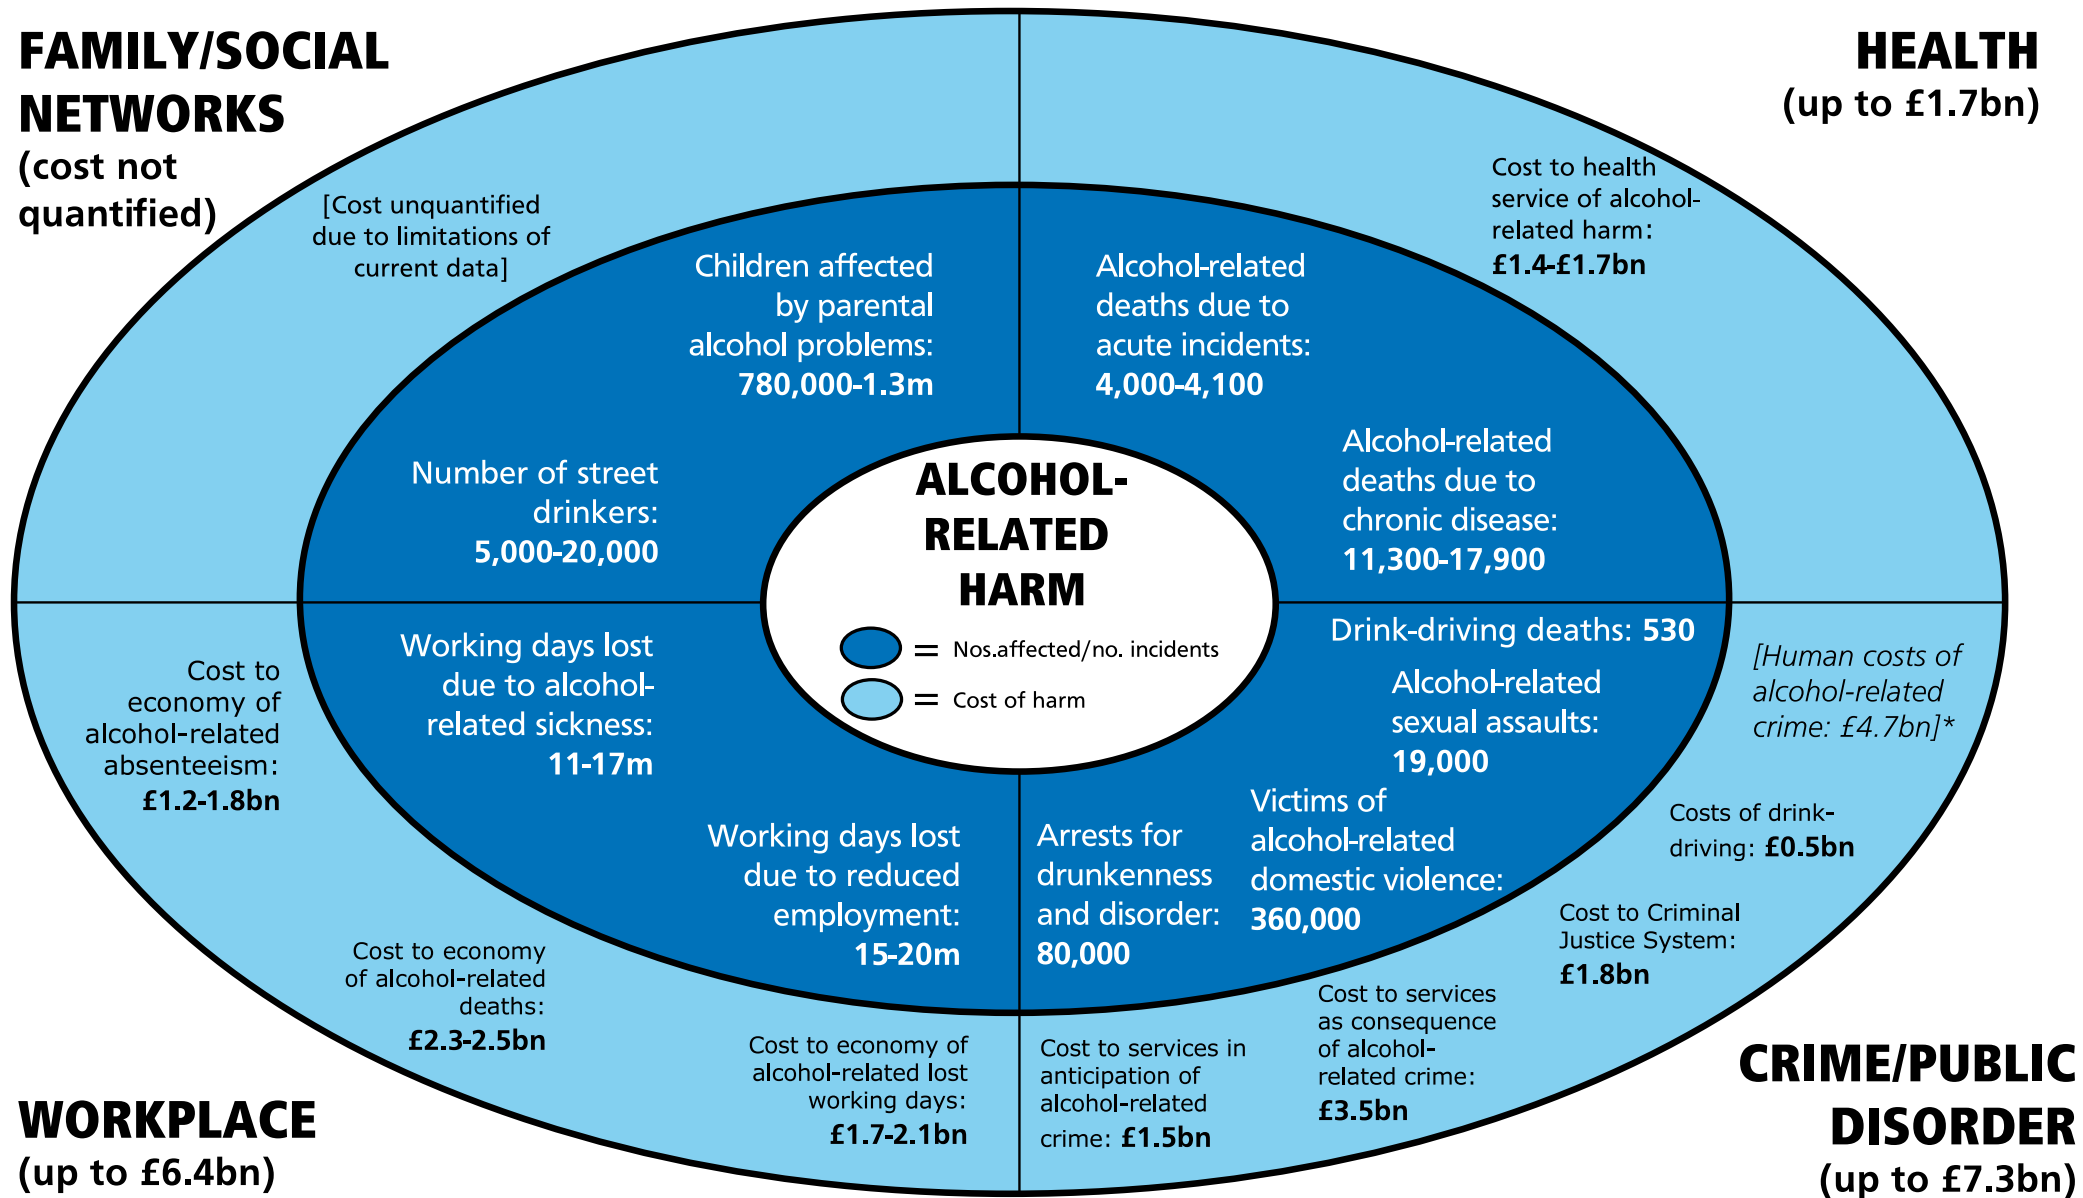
FAMILY/SOCIAL NETWORKS
(cost not quantified)

[Cost unquantified due to limitations of current data]

Children affected by parental alcohol problems: 780,000-1.3m

Number of street drinkers: 5,000-20,000

HEALTH
(up to £1.7bn)

Cost to health service of alcohol-related harm: £1.4-£1.7bn

Alcohol-related deaths due to acute incidents: 4,000-4,100

Alcohol-related deaths due to chronic disease: 11,300-17,900

ALCOHOL-RELATED HARM

= Nos.affected/no. incidents

= Cost of harm

Cost to economy of alcohol-related absenteeism: £1.2-1.8bn

Working days lost due to alcohol-related sickness: 11-17m

Working days lost due to reduced employment: 15-20m

Cost to economy of alcohol-related deaths: £2.3-2.5bn

Cost to economy of alcohol-related lost working days: £1.7-2.1bn

WORKPLACE
(up to £6.4bn)

Drink-driving deaths: 530

Alcohol-related sexual assaults: 19,000

[Human costs of alcohol-related crime: £4.7bn]*

Victims of alcohol-related domestic violence: 360,000

Arrests for drunkenness and disorder: 80,000

Costs of drink-driving: £0.5bn

Cost to Criminal Justice System: £1.8bn

Cost to services as consequence of alcohol-related crime: £3.5bn

Cost to services in anticipation of alcohol-related crime: £1.5bn

CRIME/PUBLIC DISORDER
(up to £7.3bn)